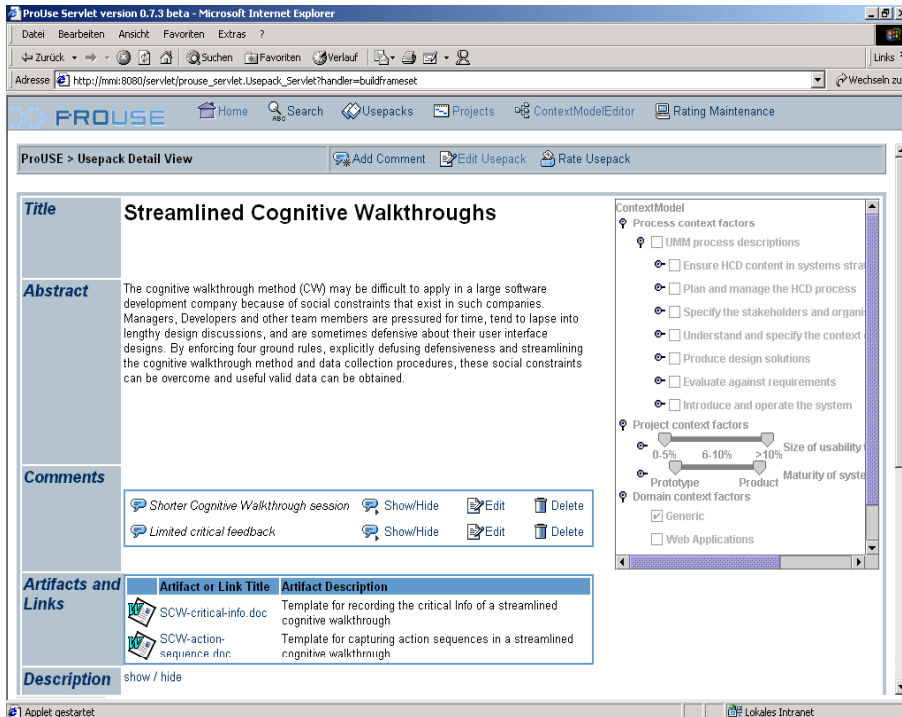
ProUse Servlet version 0.7.3 beta - Microsoft Internet Explorer

Datei Bearbeiten Ansicht Favoriten Extras ?

Zurück Suchen Favoriten Verlauf

Links

Adresse http://mmi:8080/servlet/prouse_servlet.Usepack_Servlet?handler=buildframeset

Wechseln zu

PROUSE Home Search Usepacks Projects ContextModelEditor Rating Maintenance

ProUSE > Usepack Detail View

Add Comment Edit Usepack Rate Usepack

Title

Streamlined Cognitive Walkthroughs

Abstract

The cognitive walkthrough method (CW) may be difficult to apply in a large software development company because of social constraints that exist in such companies. Managers, Developers and other team members are pressured for time, tend to lapse into lengthy design discussions, and are sometimes defensive about their user interface designs. By enforcing four ground rules, explicitly defusing defensiveness and streamlining the cognitive walkthrough method and data collection procedures, these social constraints can be overcome and useful valid data can be obtained.

Comments

Shorter Cognitive Walkthrough session Show/Hide Edit Delete

Limited critical feedback Show/Hide Edit Delete

Artifacts and Links

| | Artifact or Link Title | Artifact Description |
|---|---|---|
| | SCW-critical-info.doc | Template for recording the critical Info of a streamlined cognitive walkthrough |
| | SCW-action-sequence.doc | Template for capturing action sequences in a streamlined cognitive walkthrough |

Description

show / hide

ContextModel
Process context factors
UMM process descriptions
Ensure HCD content in systems stra
Plan and manage the HCD process
Specify the stakeholders and organi
Understand and specify the context
Produce design solutions
Evaluate against requirements
Introduce and operate the system
Project context factors
0-5% 6-10% >10% Size of usability
Prototype Product Maturity of syste
Domain context factors
Generic
Web Applications

Applet gestartet

Lokales Intranet